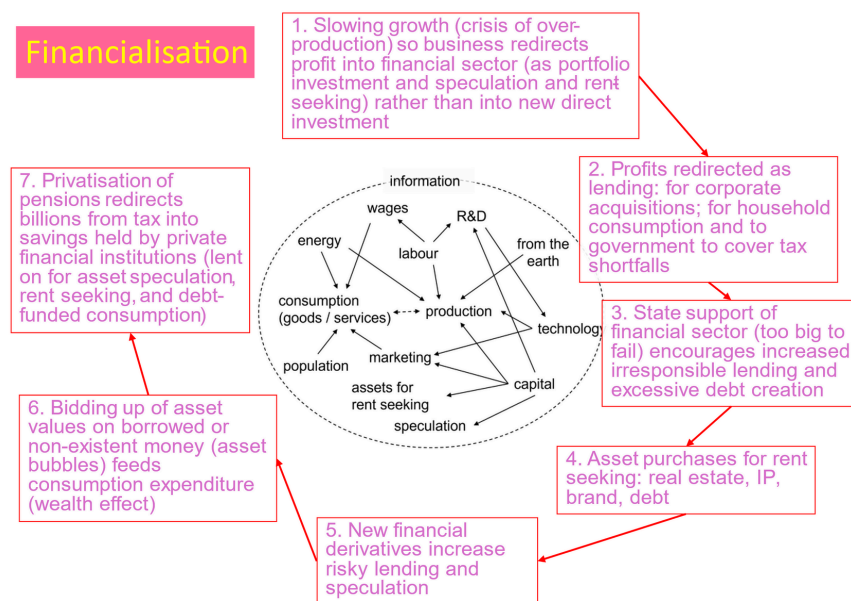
Financialisation

1. Slowing growth (crisis of over-production) so business redirects profit into financial sector (as portfolio investment and speculation and rent seeking) rather than into new direct investment

2. Profits redirected as lending: for corporate acquisitions; for household consumption and to government to cover tax shortfalls

3. State support of financial sector (too big to fail) encourages increased irresponsible lending and excessive debt creation

4. Asset purchases for rent seeking: real estate, IP, brand, debt

5. New financial derivatives increase risky lending and speculation

6. Bidding up of asset values on borrowed or non-existent money (asset bubbles) feeds consumption expenditure (wealth effect)

7. Privatisation of pensions redirects billions from tax into savings held by private financial institutions (lent on for asset speculation, rent seeking, and debt-funded consumption)

information
wages
R&D
energy
labour
from the earth
consumption (goods / services)
production
technology
population
marketing
assets for rent seeking
capital
speculation